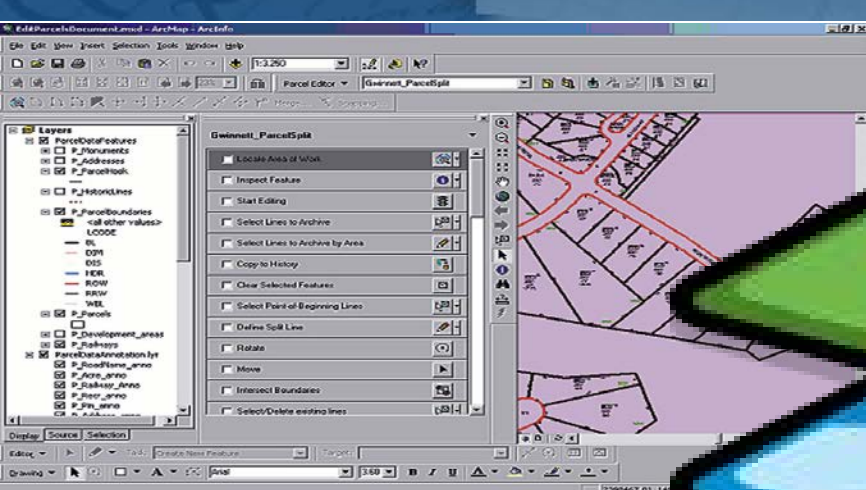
EditParcelsDocument.mxd - ArcMap - ArcInfo

File Edit View Insert Selection Tools Window Help

1:3,250

Parcel Editor ▾ Gwinnett_ParcelSplit

Layers
ParcelDataFeatures
P_Monuments
P_Addresses
P_ParcelHook
P_HistoricLines
P_ParcelBoundaries
<all other values>
LCODE
BL
DPR
DIS
HDR
ROW
RRW
WBL
P_Parcels
P_Development_areas
P_Railways
ParcelDataAnnotation.lyr
P_RoadName_anno
P_Acre_anno
P_Railway_Anno
P_Recr_anno
P_Pin_anno

Display Source Selection

Gwinnett_ParcelSplit
Locate Area of Work
Inspect Feature
Start Editing
Select Lines to Archive
Select Lines to Archive by Area
Copy to History
Clear Selected Features
Select Point-of-Beginning Lines
Define Split Line
Rotate
Move
Intersect Boundaries
Select/Delete existing lines

Editor ▾ Task: Create New Feature Target:

Drawing ▾ Arial 10 B I U